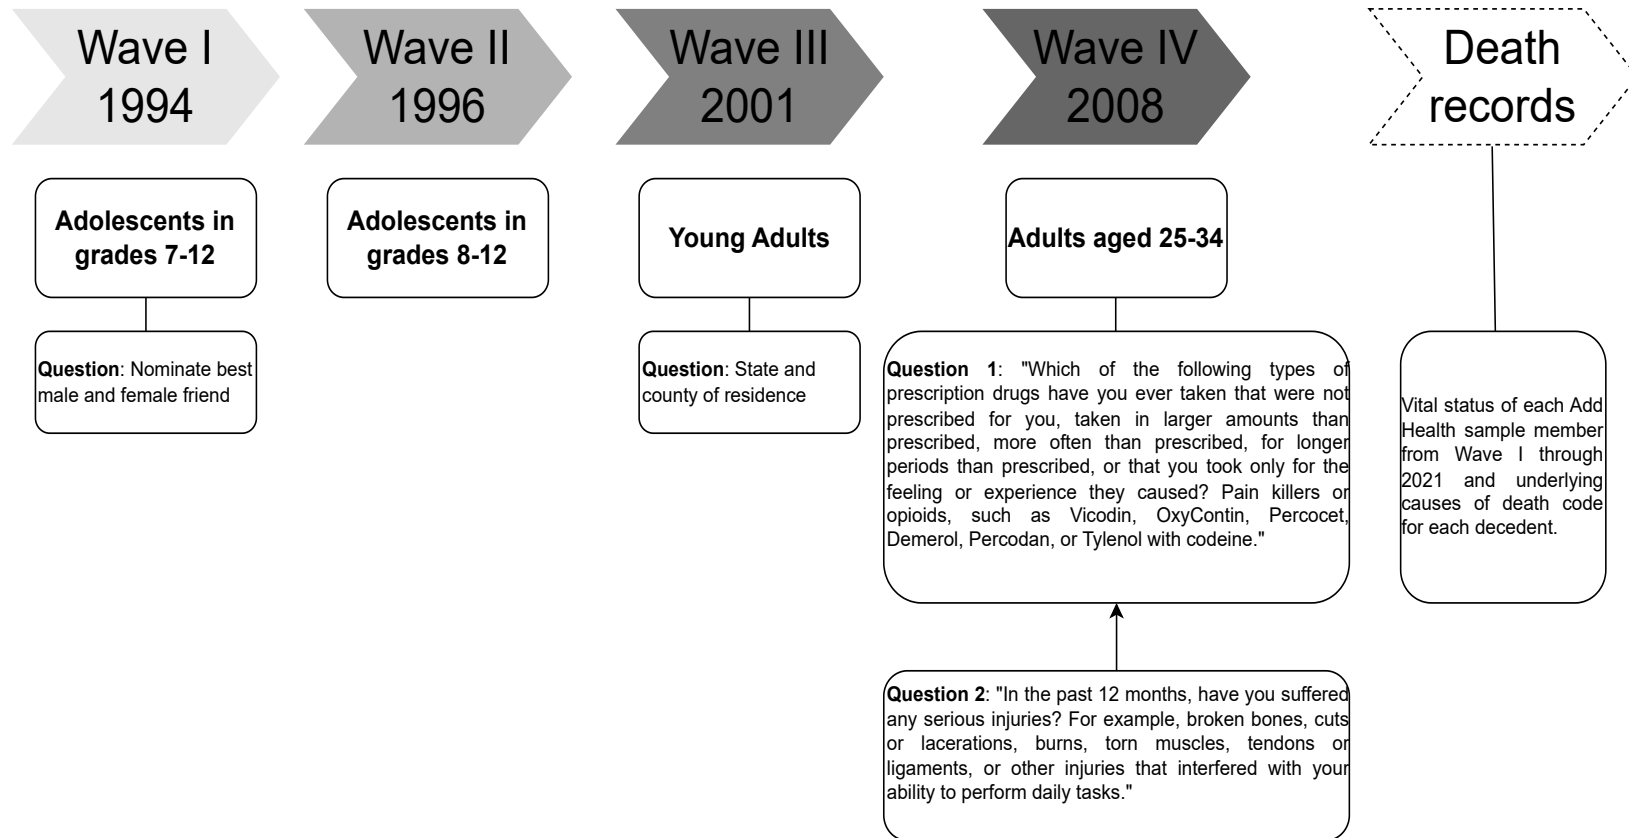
Wave I
1994

Adolescents in grades 7-12

Question: Nominate best male and female friend

Wave II
1996

Adolescents in grades 8-12

Wave III
2001

Young Adults

Question: State and county of residence

Wave IV
2008

Adults aged 25-34

Question 1: "Which of the following types of prescription drugs have you ever taken that were not prescribed for you, taken in larger amounts than prescribed, more often than prescribed, for longer periods than prescribed, or that you took only for the feeling or experience they caused? Pain killers or opioids, such as Vicodin, OxyContin, Percocet, Demerol, Percodan, or Tylenol with codeine."

Question 2: "In the past 12 months, have you suffered any serious injuries? For example, broken bones, cuts or lacerations, burns, torn muscles, tendons or ligaments, or other injuries that interfered with your ability to perform daily tasks."

Death records

Vital status of each Add Health sample member from Wave I through 2021 and underlying causes of death code for each decedent.